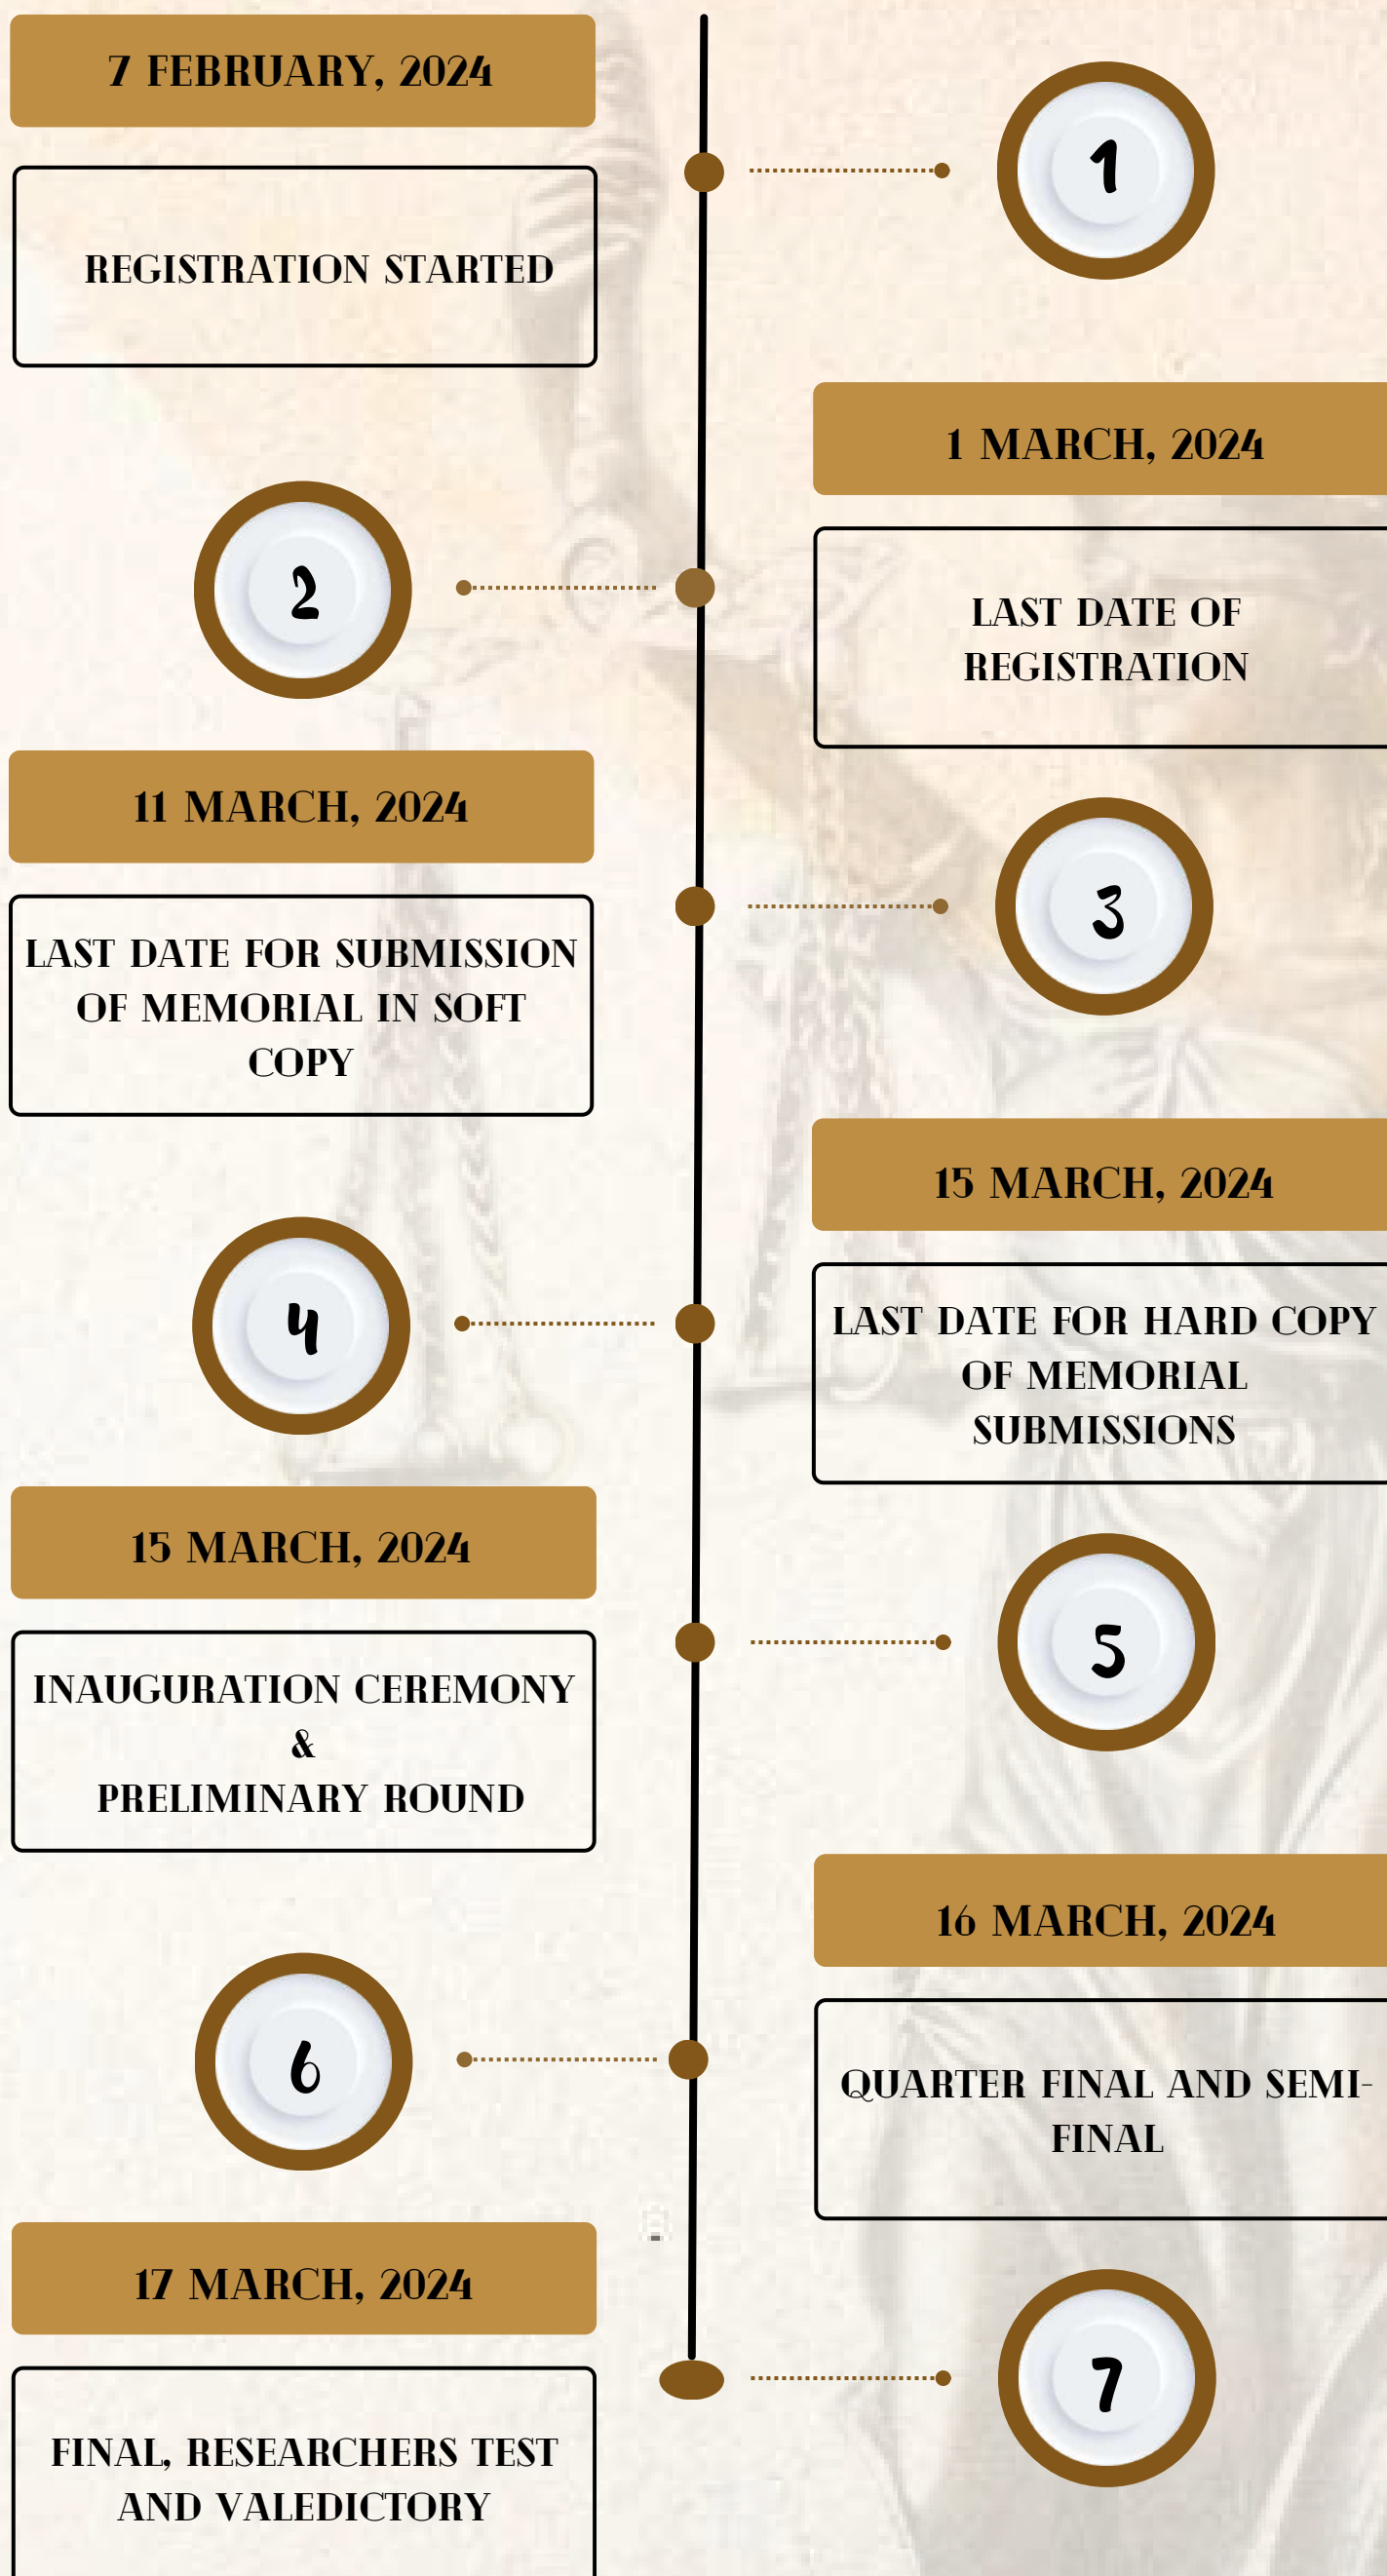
7 FEBRUARY, 2024

REGISTRATION STARTED

1

1 MARCH, 2024

LAST DATE OF REGISTRATION

2

11 MARCH, 2024

LAST DATE FOR SUBMISSION OF MEMORIAL IN SOFT COPY

3

15 MARCH, 2024

LAST DATE FOR HARD COPY OF MEMORIAL SUBMISSIONS

4

15 MARCH, 2024

INAUGURATION CEREMONY & PRELIMINARY ROUND

5

16 MARCH, 2024

QUARTER FINAL AND SEMI-FINAL

6

17 MARCH, 2024

FINAL, RESEARCHERS TEST AND VALEDICTORY

7